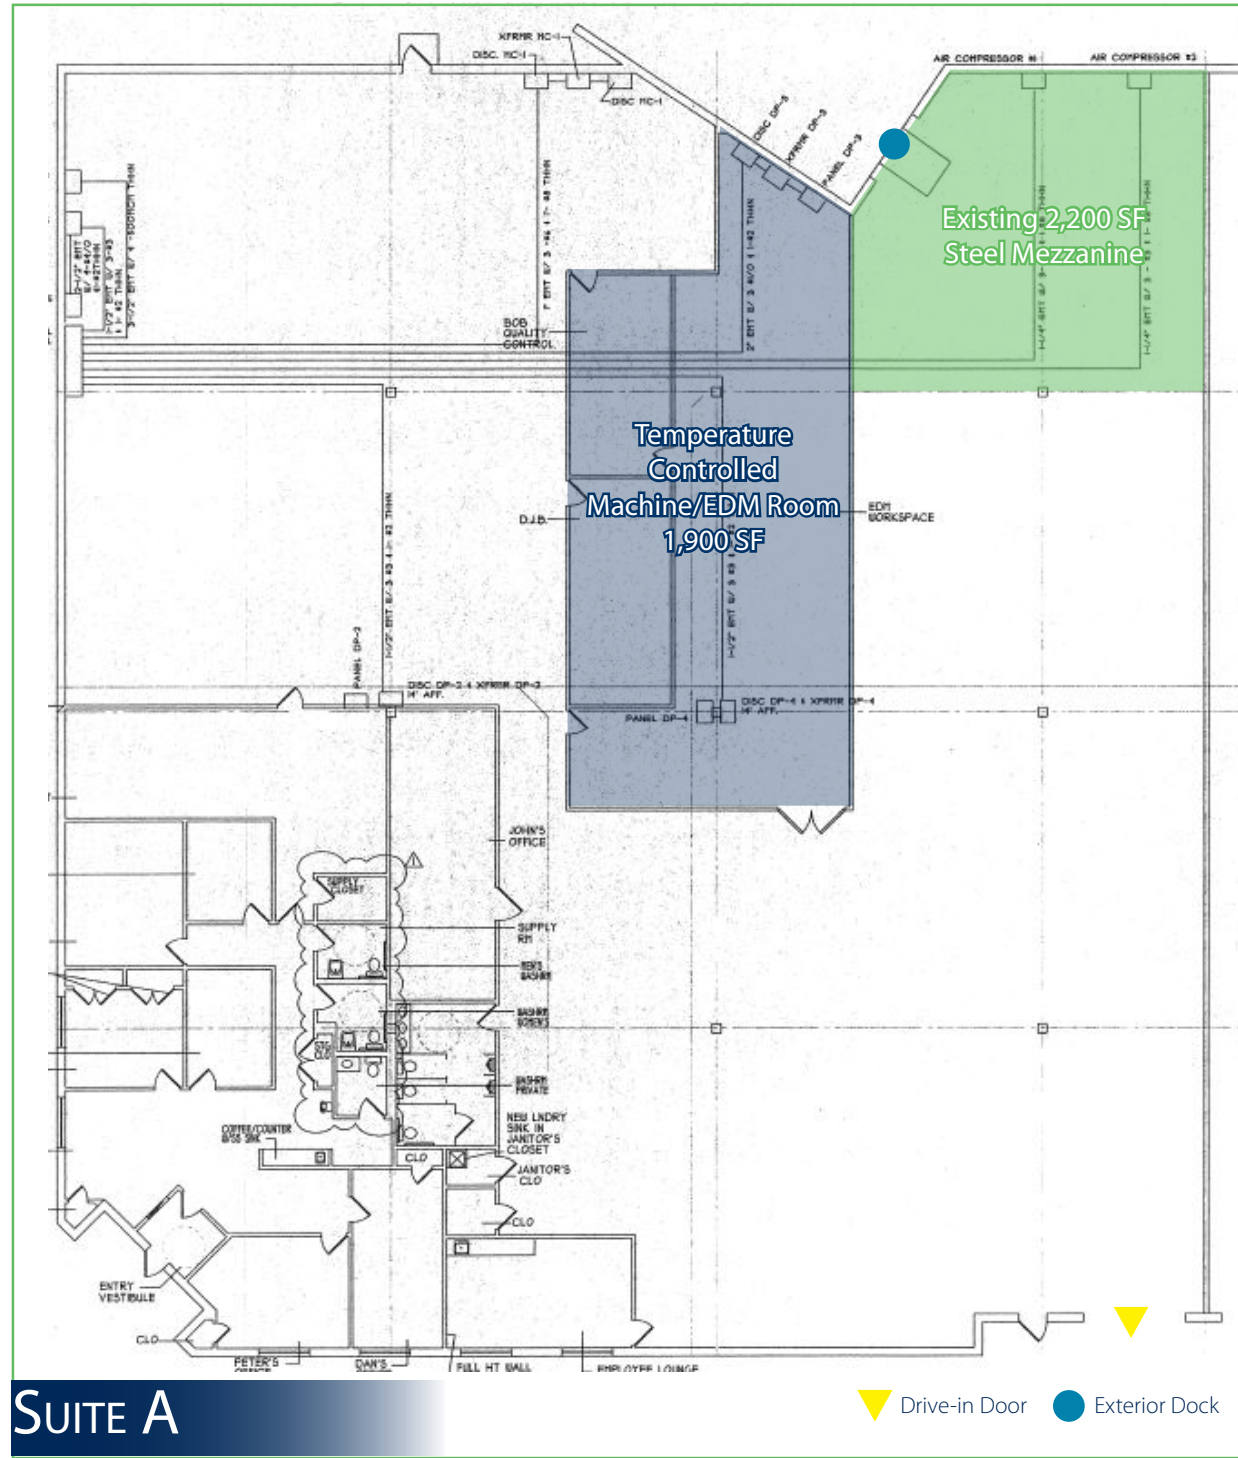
XFRMR HC-1
DISC. HC-1
DISC HC-1
AIR COMPRESSOR #1
AIR COMPRESSOR #2
DISC DP-3
XFRMR DP-3
PANEL DP-3

Existing 2,200 SF
Steel Mezzanine

BOB QUALITY CONTROL

Temperature
Controlled
Machine/EDM Room
1,900 SF

D.J.B.
EDM WORKSPACE
PANEL DP-2
DISC DP-2 & XFRMR DP-2
14' AFF.
DISC DP-4 & XFRMR DP-4
14' AFF.
PANEL DP-4

JOHN'S OFFICE
SUPPLY CLOSET
SUPPLY RM
MEN'S BASHRM
BASHRM
WOMEN'S
BASHRM PRIVATE
NEW LNDRY SINK IN JANITOR'S CLOSET
JANITOR'S CLO
CLO
CLO
COFFEE/COUNTER W/SS SINK
ENTRY VESTIBULE
CLO
PETER'S OFFICE
DAN'S
FULL HT WALL
EMPLOYEE LOUNGE

SUITE A
Drive-in Door
Exterior Dock